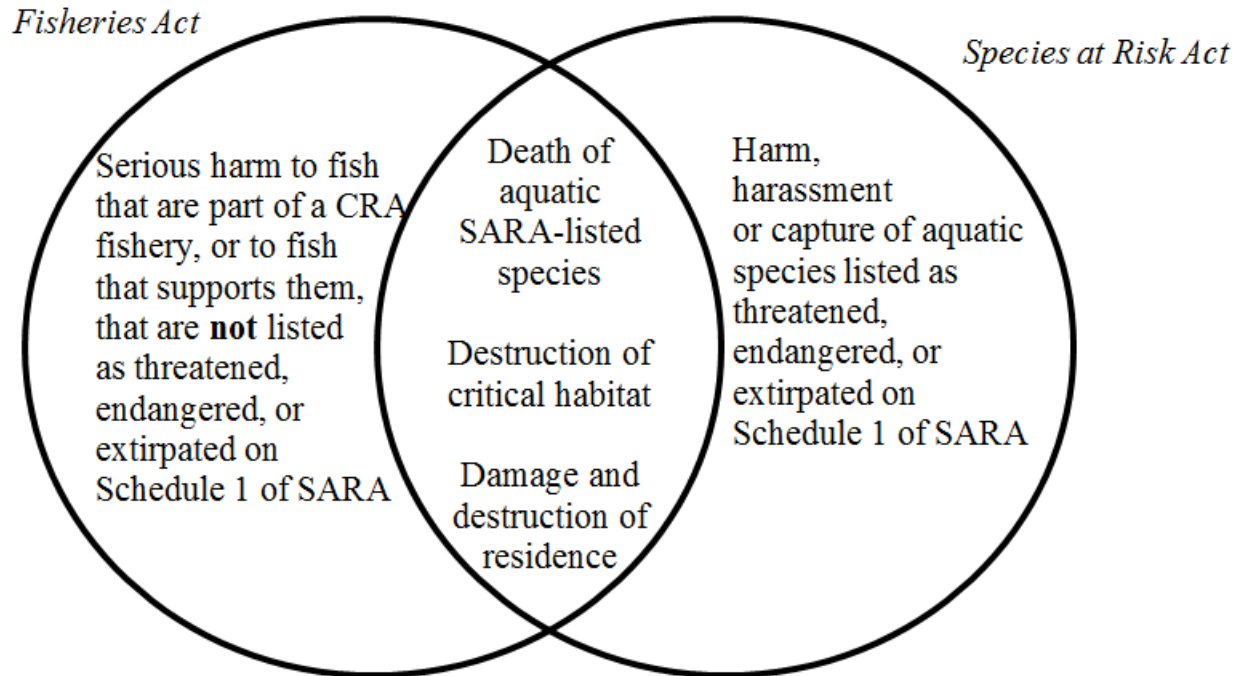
*Fisheries Act*

*Species at Risk Act*

Serious harm to fish that are part of a CRA fishery, or to fish that supports them, that are **not** listed as threatened, endangered, or extirpated on Schedule 1 of SARA

Death of aquatic SARA-listed species

Destruction of critical habitat

Damage and destruction of residence

Harm, harassment or capture of aquatic species listed as threatened, endangered, or extirpated on Schedule 1 of SARA